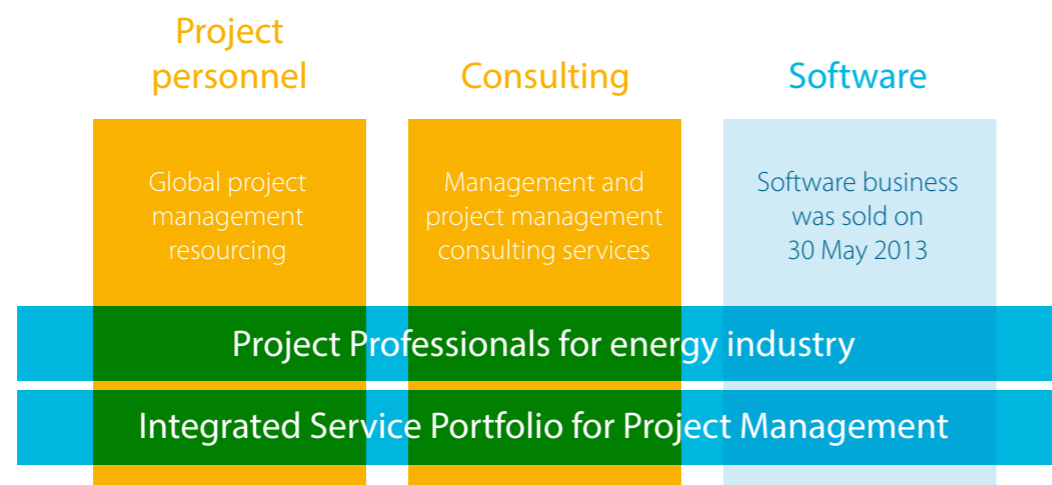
Project personnel

Global project management resourcing

Consulting

Management and project management consulting services

Software

Software business was sold on 30 May 2013

Project Professionals for energy industry

Integrated Service Portfolio for Project Management